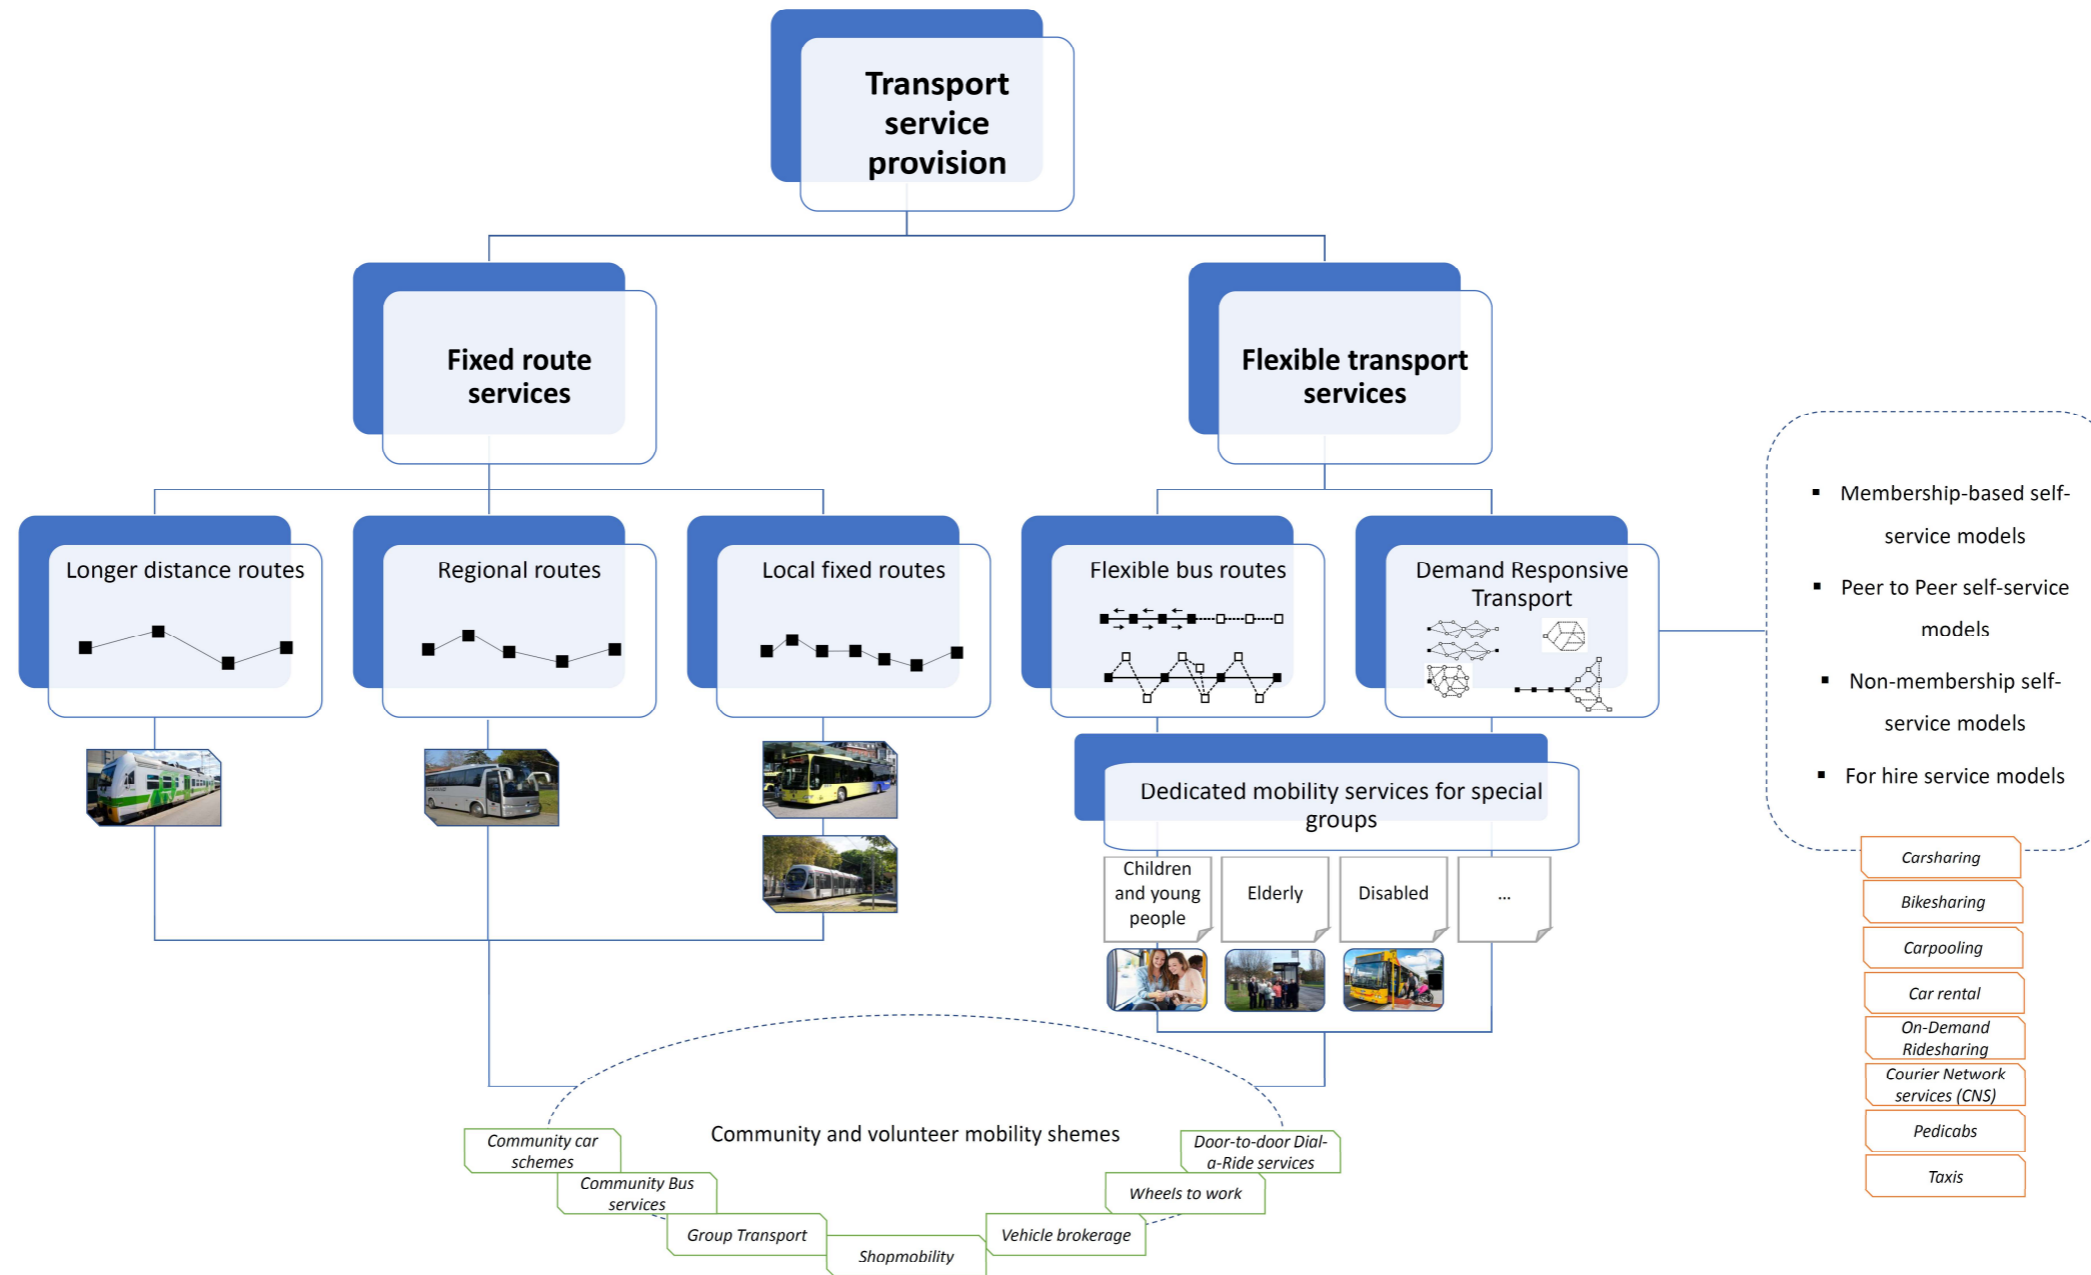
Transport service provision

Fixed route services

Flexible transport services

Longer distance routes

Regional routes

Local fixed routes

Flexible bus routes

Demand Responsive Transport

Membership-based self-service models

Peer to Peer self-service models

Non-membership self-service models

For hire service models

Dedicated mobility services for special groups

Children and young people

Elderly

Disabled

...

Carsharing

Bikesharing

Carpooling

Car rental

On-Demand Ridesharing

Courier Network services (CNS)

Pedicabs

Taxis

Community and volunteer mobility shemes

Community car schemes

Community Bus services

Group Transport

Shopmobility

Vehicle brokerage

Wheels to work

Door-to-door Dial-a-Ride services